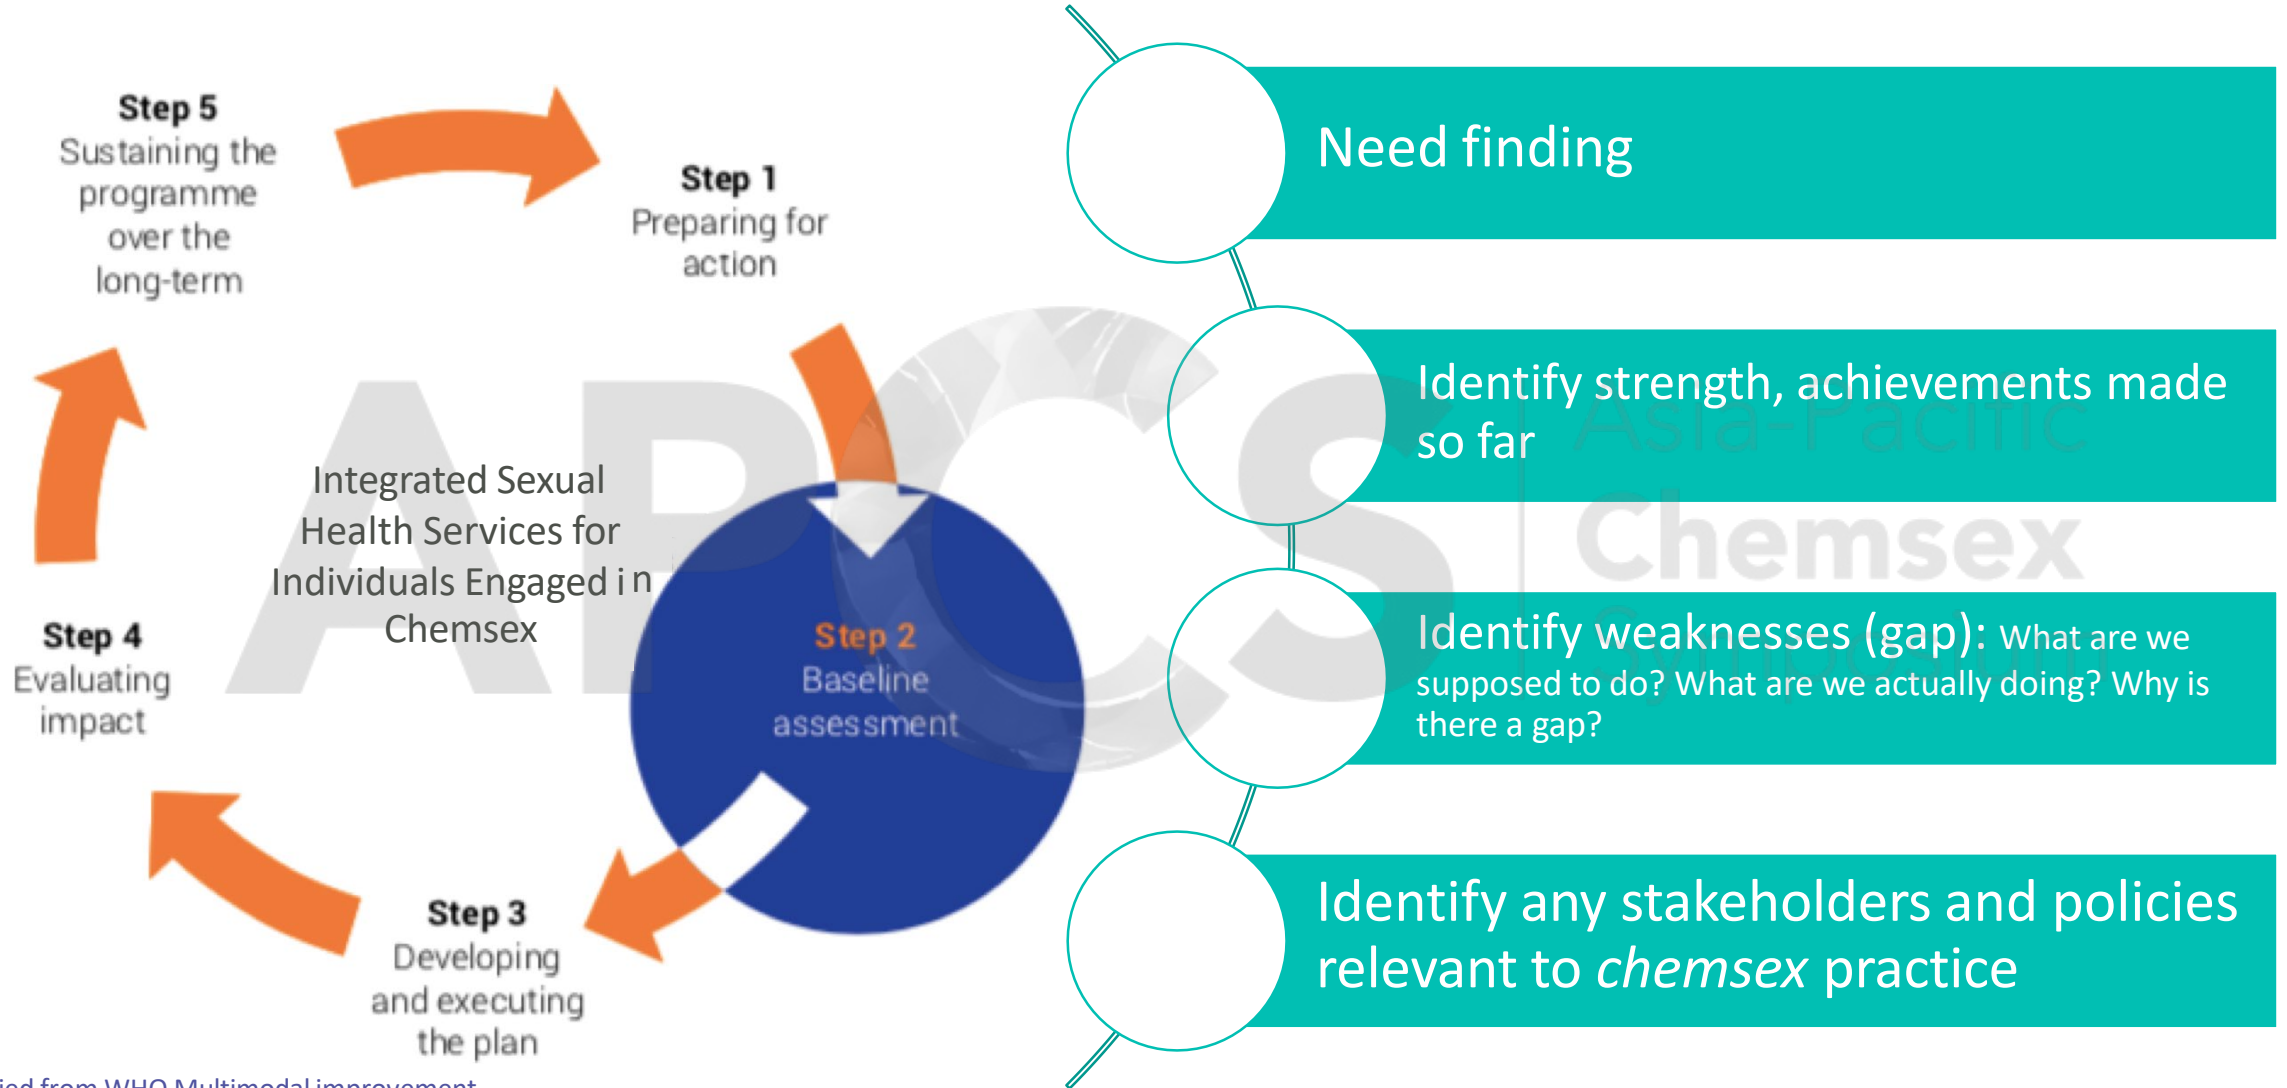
Step 5
Sustaining the programme over the long-term

Step 1
Preparing for action

Integrated Sexual Health Services for Individuals Engaged in Chemsex

Step 4
Evaluating impact

Step 2
Baseline assessment

Step 3
Developing and executing the plan

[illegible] from WHO Multimodal improvement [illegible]

APCS Asia-Pacific Chemsex Symposium

Need finding

Identify strength, achievements made so far

Identify weaknesses (gap): What are we supposed to do? What are we actually doing? Why is there a gap?

Identify any stakeholders and policies relevant to *chemsex* practice